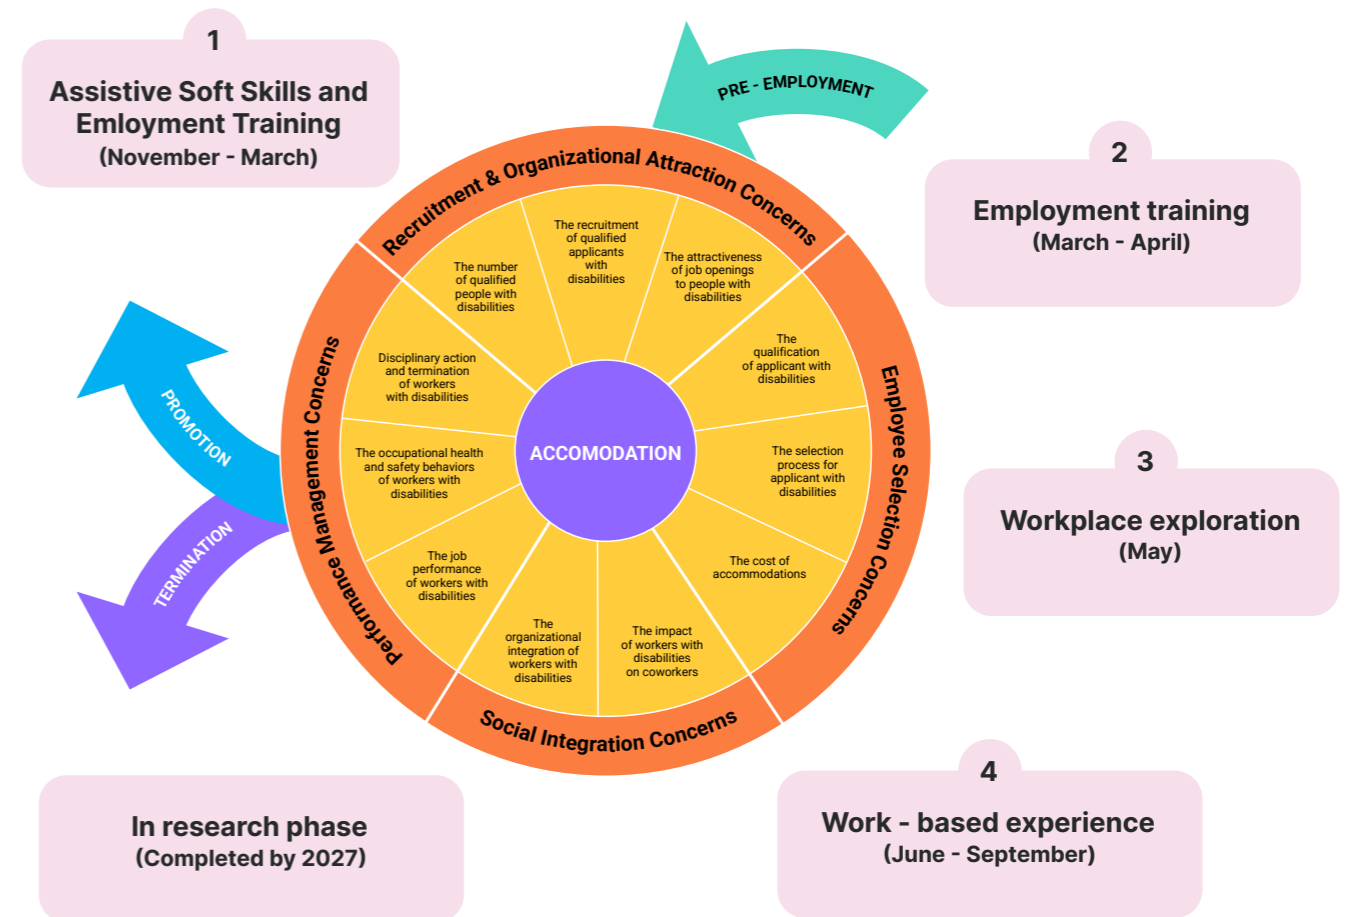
1
Assistive Soft Skills and Emloyment Training
(November - March)

PRE - EMPLOYMENT

2
Employment training
(March - April)

Recruitment & Organizational Attraction Concerns

The recruitment of qualified applicants with disabilities

The attractiveness of job openings to people with disabilities

The qualification of applicant with disabilities

The selection process for applicant with disabilities

The cost of accommodations

The impact of workers with disabilities on coworkers

The organizational integration of workers with disabilities

The job performance of workers with disabilities

The occupational health and safety behaviors of workers with disabilities

Disciplinary action and termination of workers with disabilities

The number of qualified people with disabilities

ACCOMODATION

Employee Selection Concerns

Social Integration Concerns

Performance Management Concerns

PROMOTION

TERMINATION

3
Workplace exploration
(May)

4
Work - based experience
(June - September)

In research phase
(Completed by 2027)